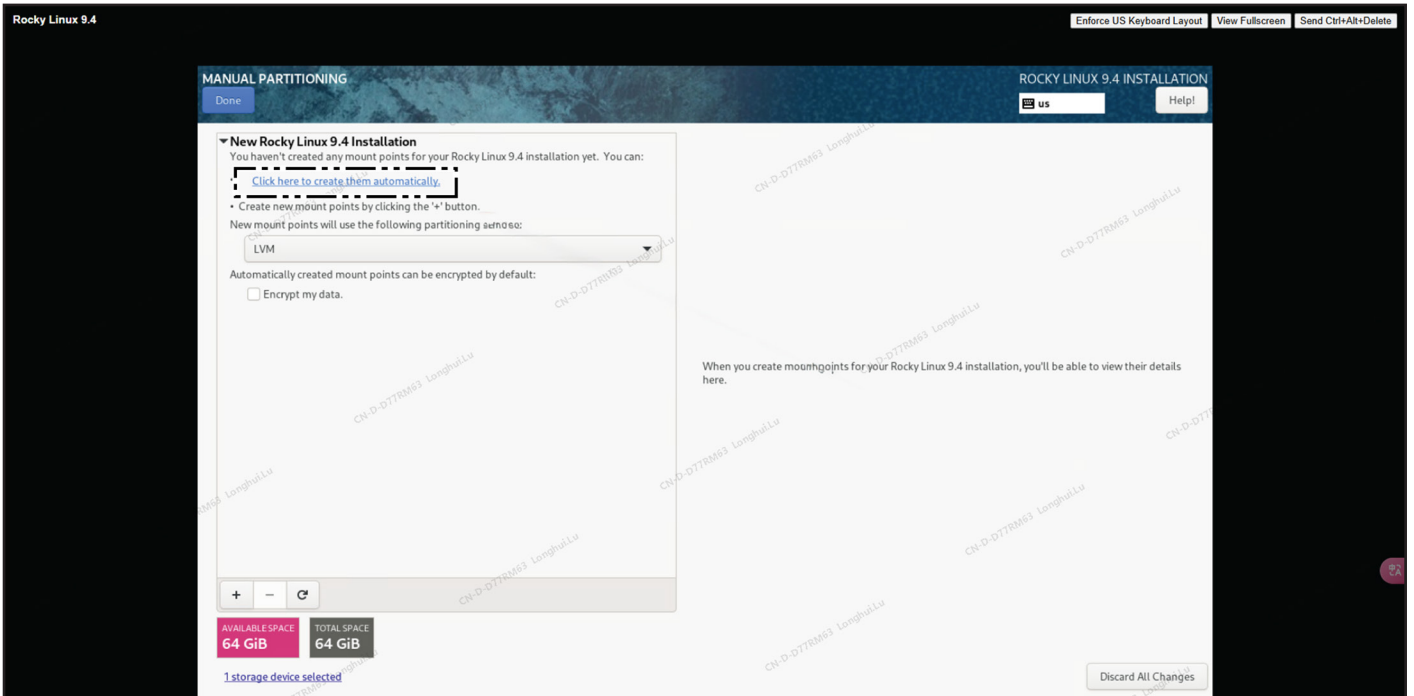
Rocky Linux 9.4

Enforce US Keyboard Layout View Fullscreen Send Ctrl+Alt+Delete

MANUAL PARTITIONING

Done

ROCKY LINUX 9.4 INSTALLATION

us

Help!

New Rocky Linux 9.4 Installation

You haven't created any mount points for your Rocky Linux 9.4 installation yet. You can:

Click here to create them automatically.

• Create new mount points by clicking the '+' button.

New mount points will use the following partitioning scheme:

LVM

Automatically created mount points can be encrypted by default:

Encrypt my data.

When you create mount points for your Rocky Linux 9.4 installation, you'll be able to view their details here.

+ − ⟳

AVAILABLE SPACE 64 GiB

TOTAL SPACE 64 GiB

1 storage device selected

Discard All Changes

CN-D-D77RM63 LonghuiLu